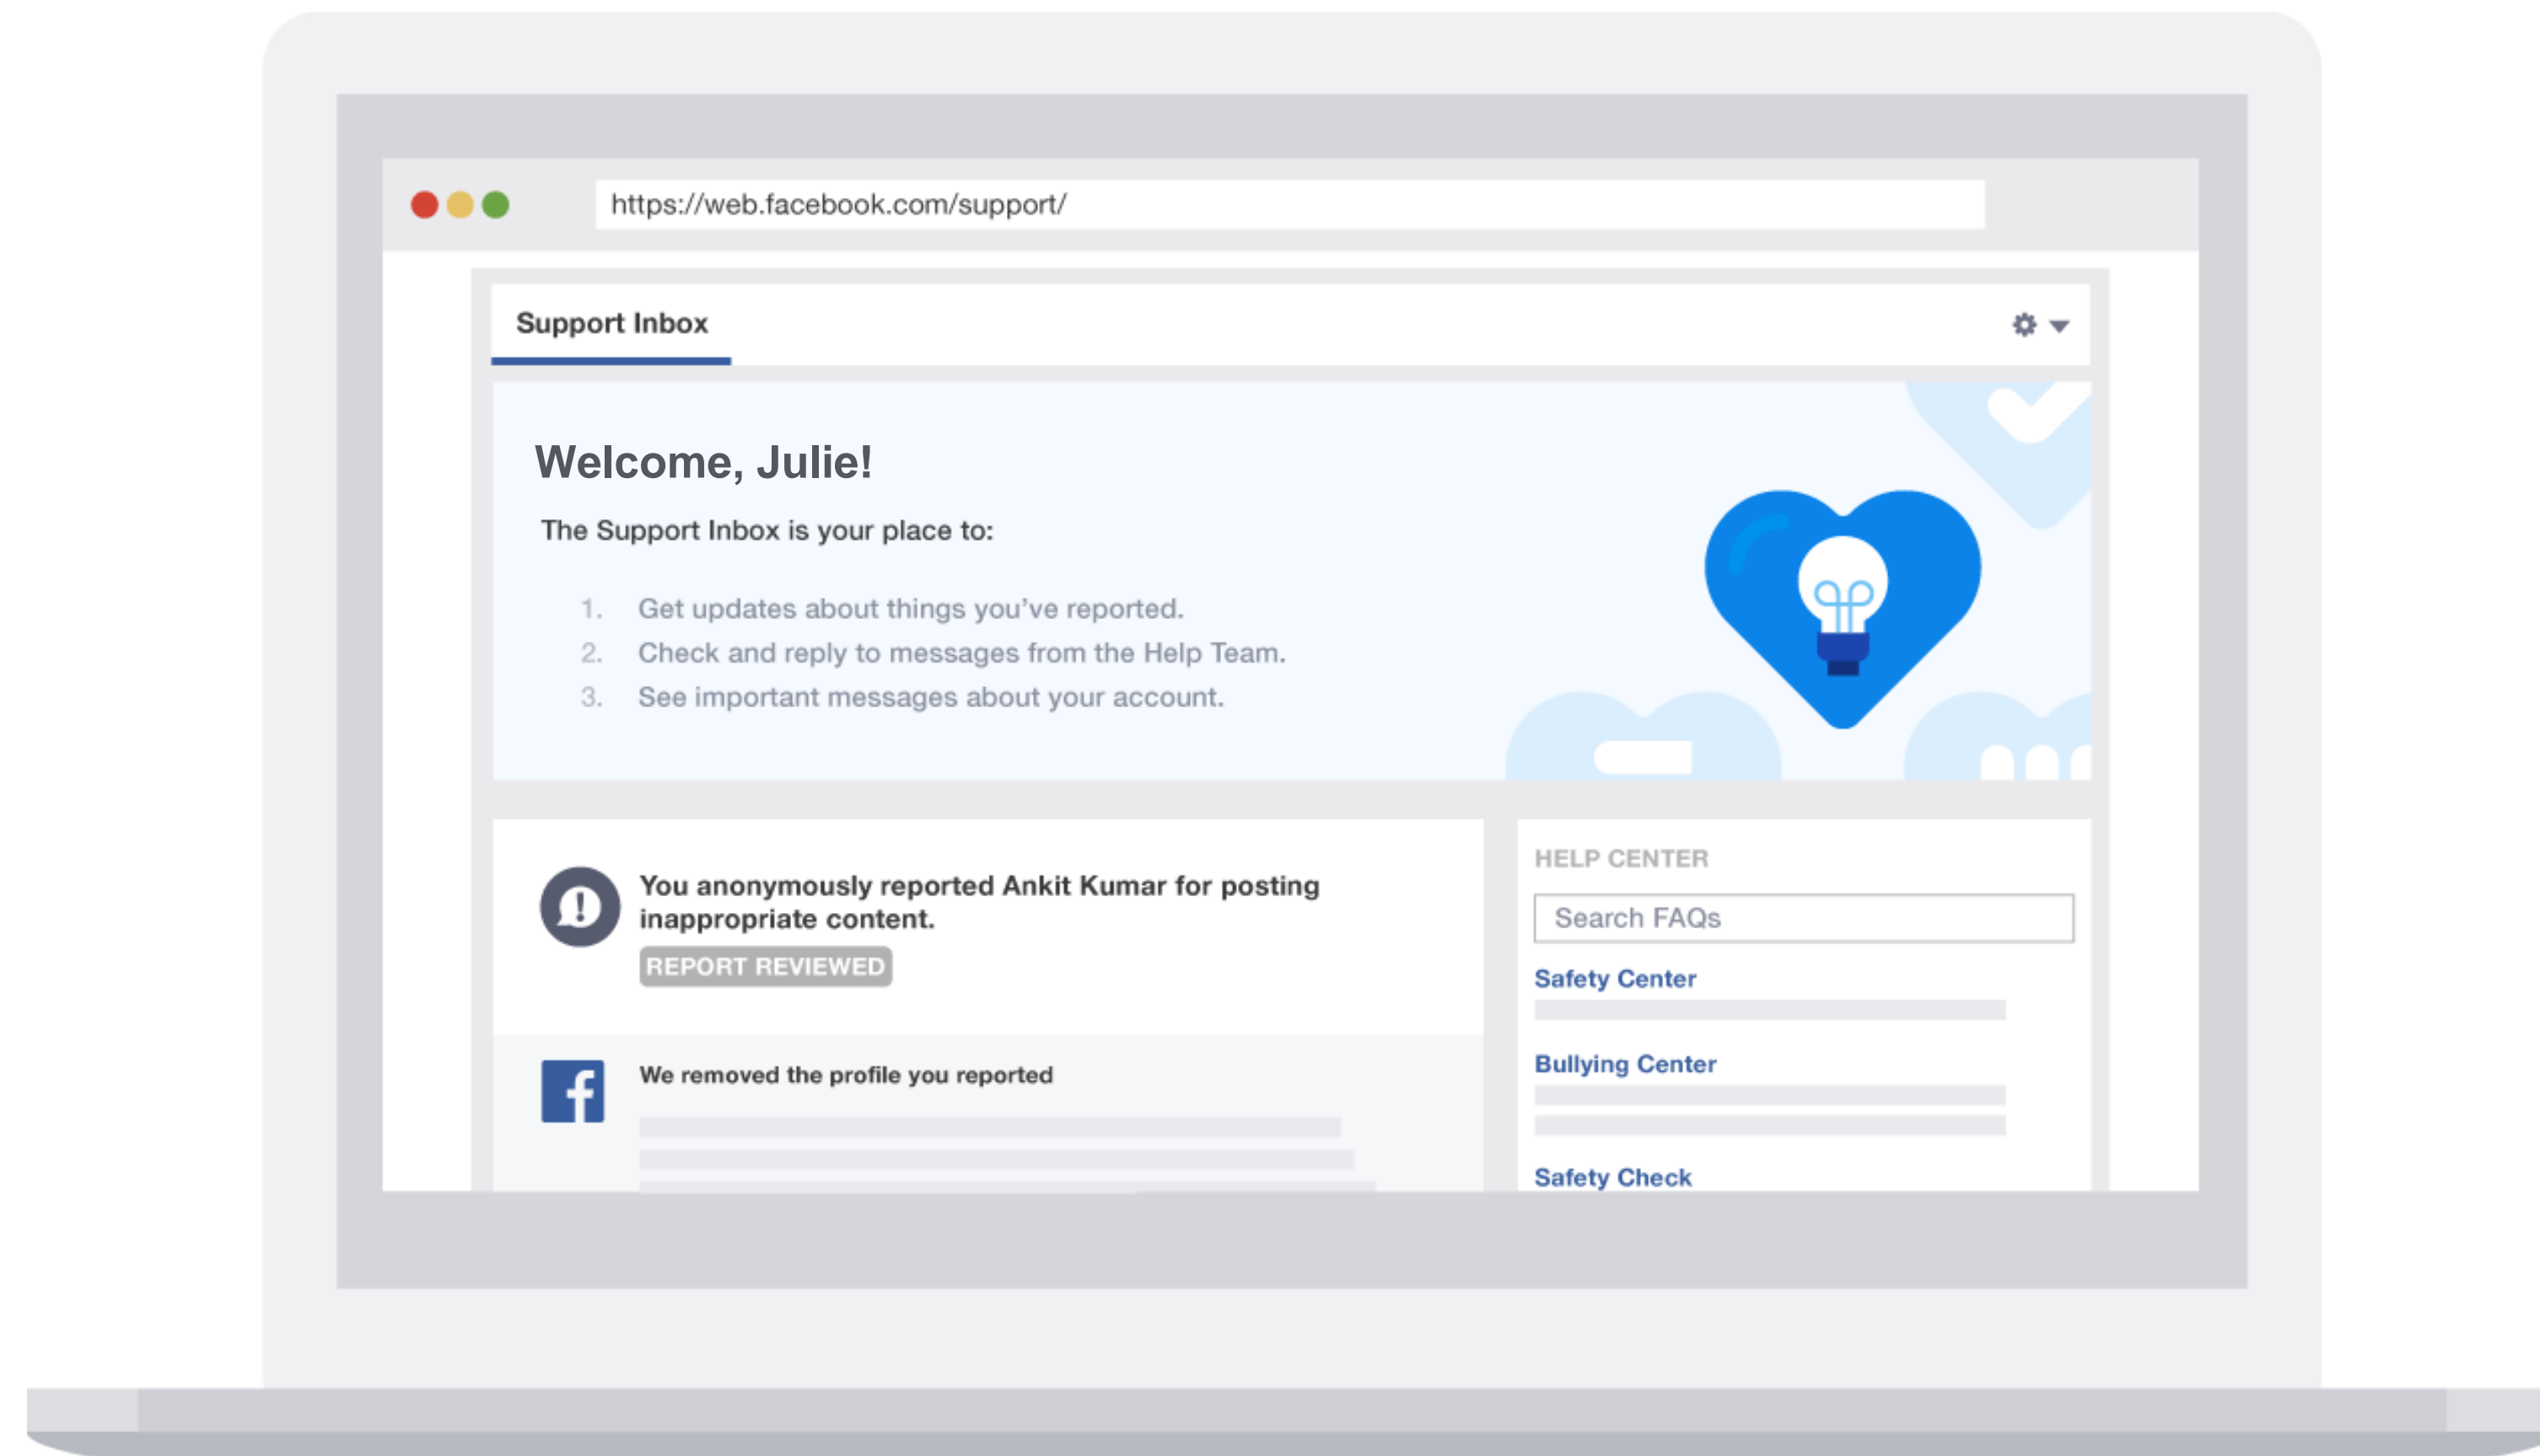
https://web.facebook.com/support/

Support Inbox

Welcome, Julie!

The Support Inbox is your place to:

1. Get updates about things you've reported.
2. Check and reply to messages from the Help Team.
3. See important messages about your account.

You anonymously reported Ankit Kumar for posting inappropriate content.

REPORT REVIEWED

We removed the profile you reported

HELP CENTER

Search FAQs

Safety Center

Bullying Center

Safety Check